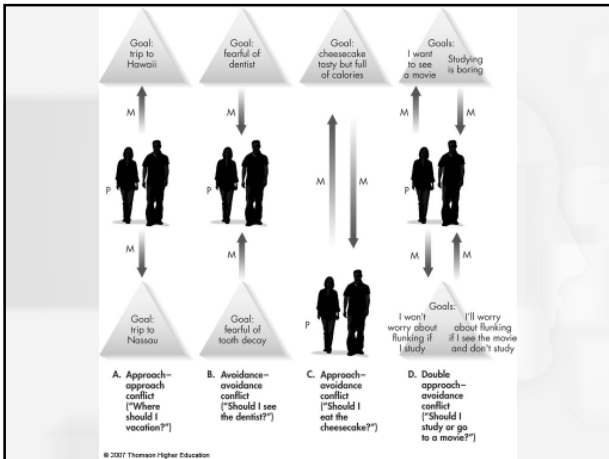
Goal: trip to Hawaii

Goal: fearful of dentist

Goal: cheesecake tasty but full of calories

Goals: I want to see a movie

Studying is boring

M

M

M

M

M

M

P

P

P

P

M

M

M

M

Goal: trip to Nassau

Goal: fearful of tooth decay

Goals: I won't worry about flunking if I study

I'll worry about flunking if I see the movie and don't study

A. Approach–approach conflict ("Where should I vacation?")

B. Avoidance–avoidance conflict ("Should I see the dentist?")

C. Approach–avoidance conflict ("Should I eat the cheesecake?")

D. Double approach–avoidance conflict ("Should I study or go to a movie?")

© 2007 Thomson Higher Education